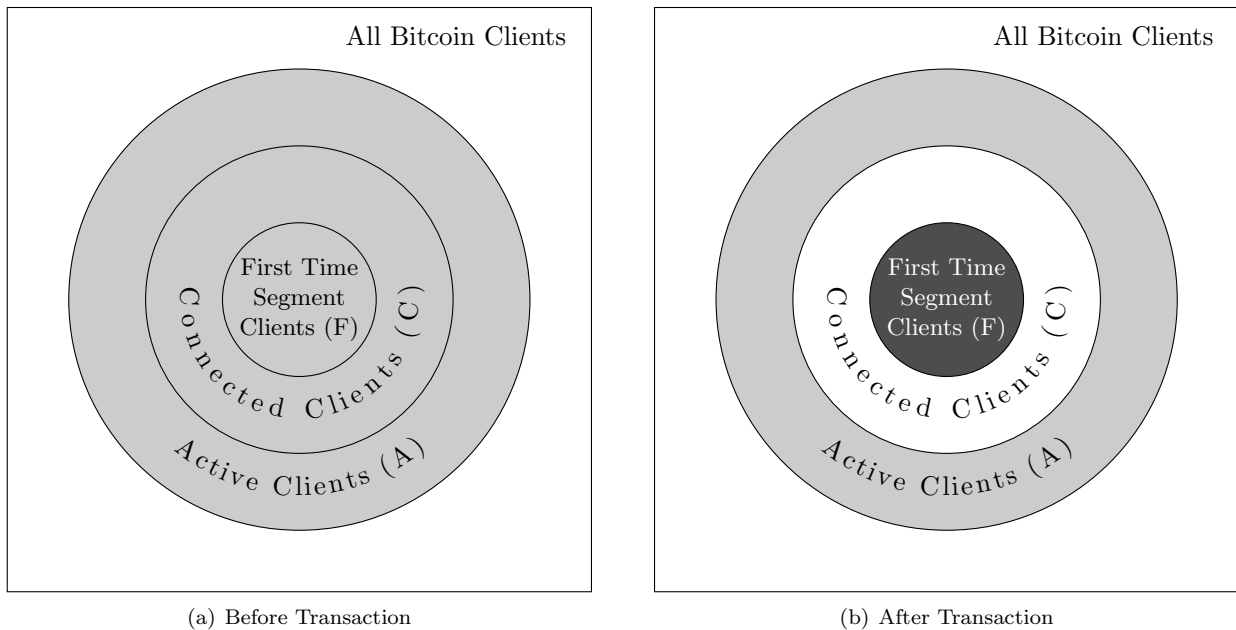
All Bitcoin Clients

First Time Segment Clients (F)

Connected Clients (C)

Active Clients (A)

(a) Before Transaction

All Bitcoin Clients

First Time Segment Clients (F)

Connected Clients (C)

Active Clients (A)

(b) After Transaction